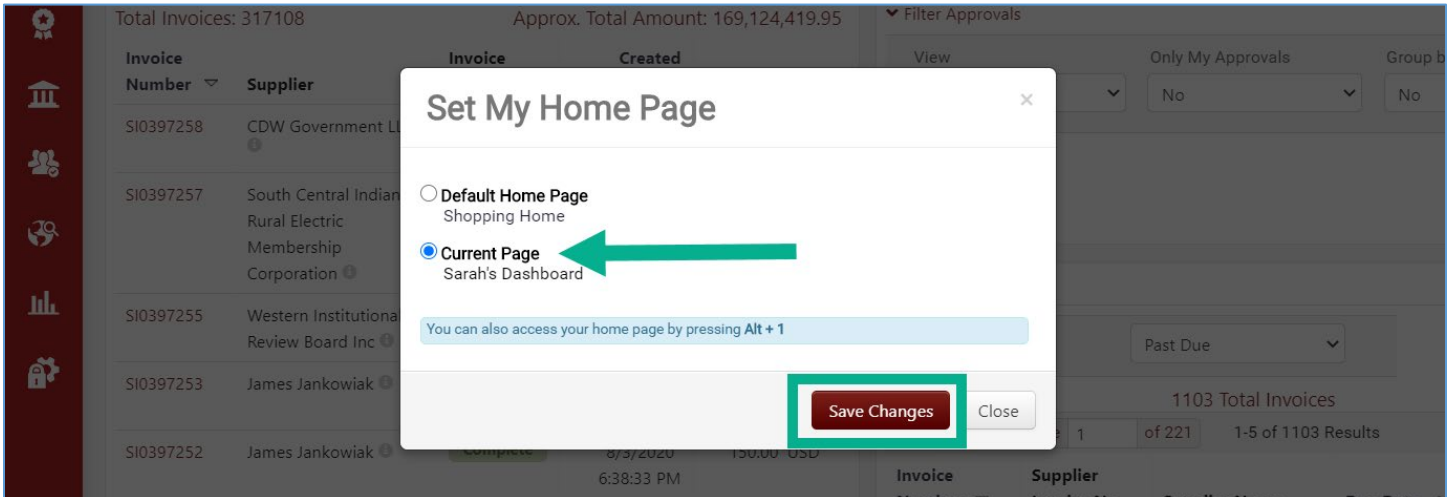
Total Invoices: 317108

Approx. Total Amount: 169,124,419.95

| Invoice Number | Supplier | Invoice | Created |
|---|---|---|---|
| SI0397258 | CDW Government LL | | |
| SI0397257 | South Central Indian Rural Electric Membership Corporation | | |
| SI0397255 | Western Institutional Review Board Inc | | |
| SI0397253 | James Jankowiak | | |
| SI0397252 | James Jankowiak | Complete | 8/3/2020 6:38:33 PM |

150.00 USD

Filter Approvals

View

Only My Approvals

No

Group b

No

Past Due

1103 Total Invoices

1 of 221 1-5 of 1103 Results

Invoice Number

Supplier

Set My Home Page

×

Default Home Page
Shopping Home

Current Page
Sarah's Dashboard

You can also access your home page by pressing Alt + 1

Save Changes

Close